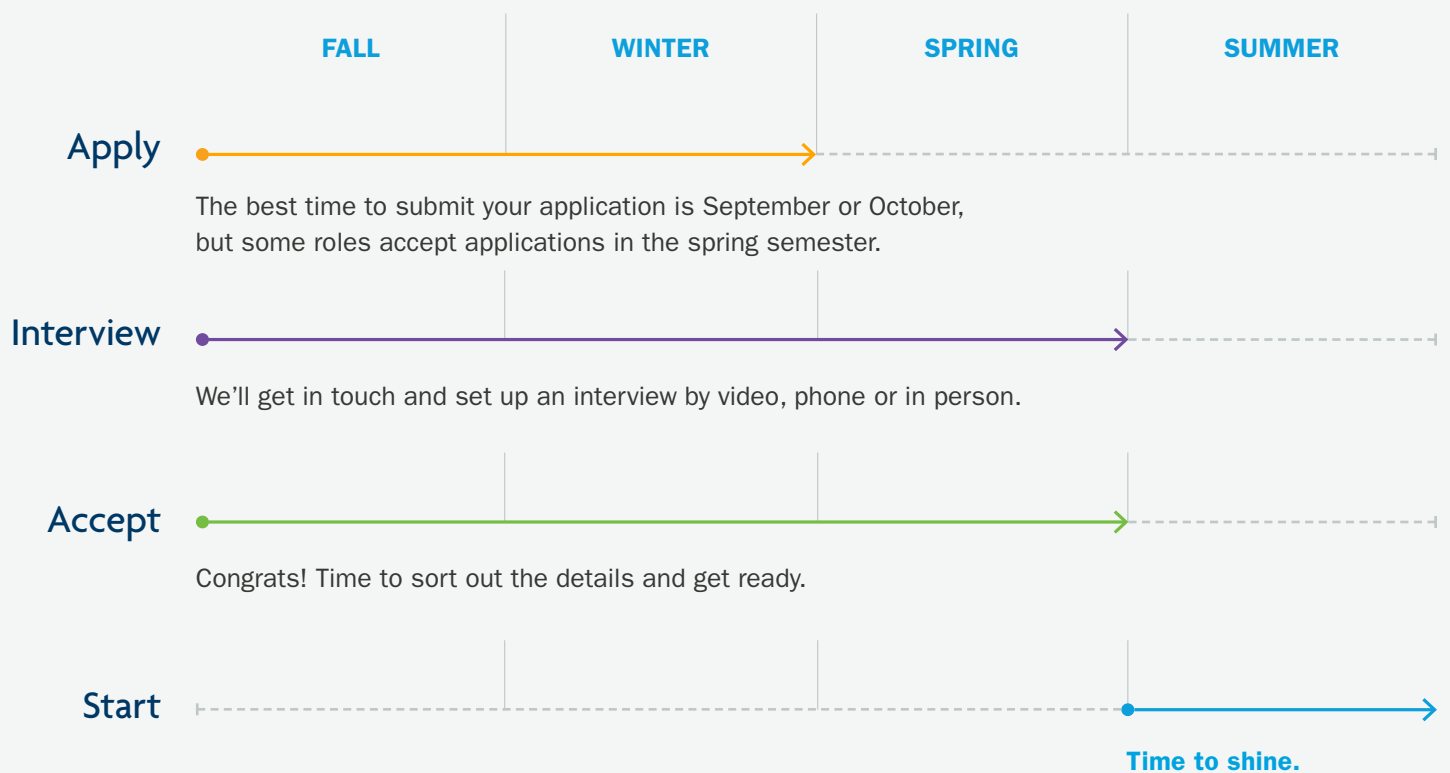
FALL
WINTER
SPRING
SUMMER

Apply

The best time to submit your application is September or October, but some roles accept applications in the spring semester.

Interview

We'll get in touch and set up an interview by video, phone or in person.

Accept

Congrats! Time to sort out the details and get ready.

Start

Time to shine.